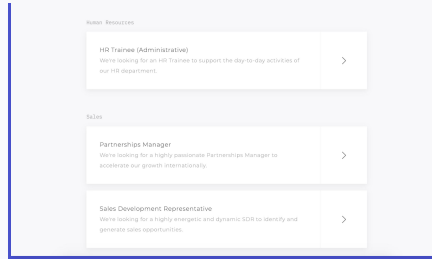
Human Resources

HR Trainee (Administrative)
We're looking for an HR Trainee to support the day-to-day activities of our HR department.

>

Sales

Partnerships Manager
We're looking for a highly passionate Partnerships Manager to accelerate our growth internationally.

>

Sales Development Representative
We're looking for a highly energetic and dynamic SDR to identify and generate sales opportunities.

>